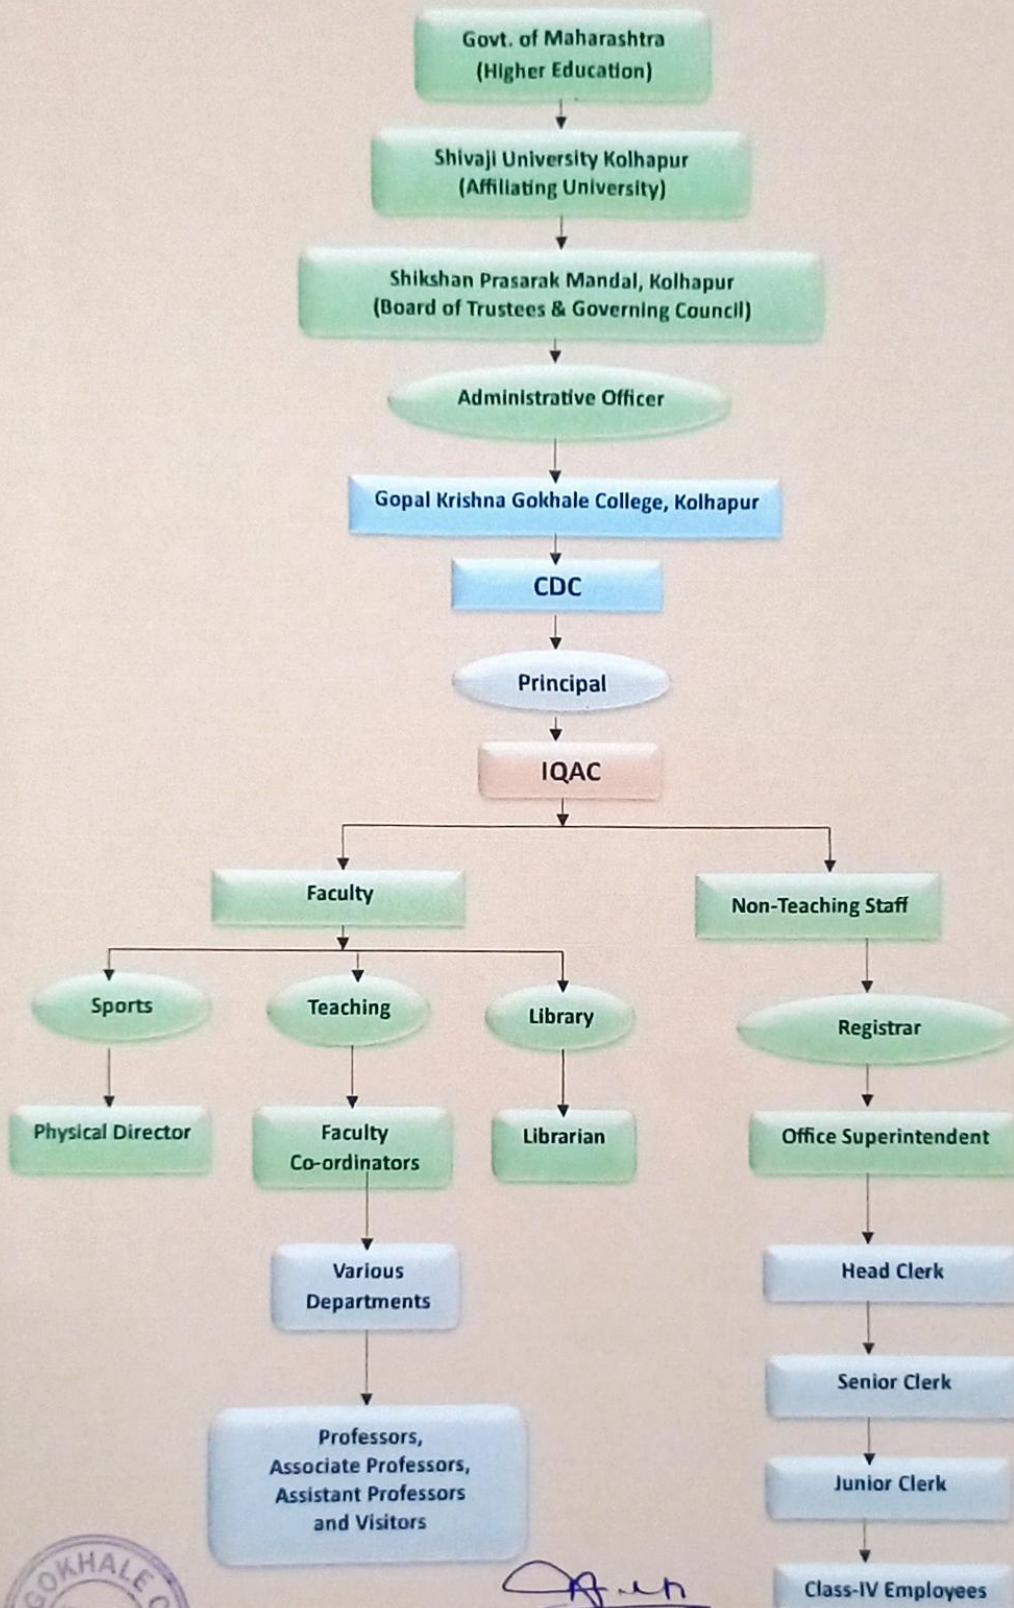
Govt. of Maharashtra
(Higher Education)

Shivaji University Kolhapur
(Affiliating University)

Shikshan Prasarak Mandal, Kolhapur
(Board of Trustees & Governing Council)

Administrative Officer

Gopal Krishna Gokhale College, Kolhapur

CDC

Principal

IQAC

Faculty

Non-Teaching Staff

Sports

Teaching

Library

Registrar

Physical Director

Faculty Co-ordinators

Librarian

Office Superintendent

Various Departments

Head Clerk

Senior Clerk

Professors, Associate Professors, Assistant Professors and Visitors

Junior Clerk

Class-IV Employees

GOKHALE

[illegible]